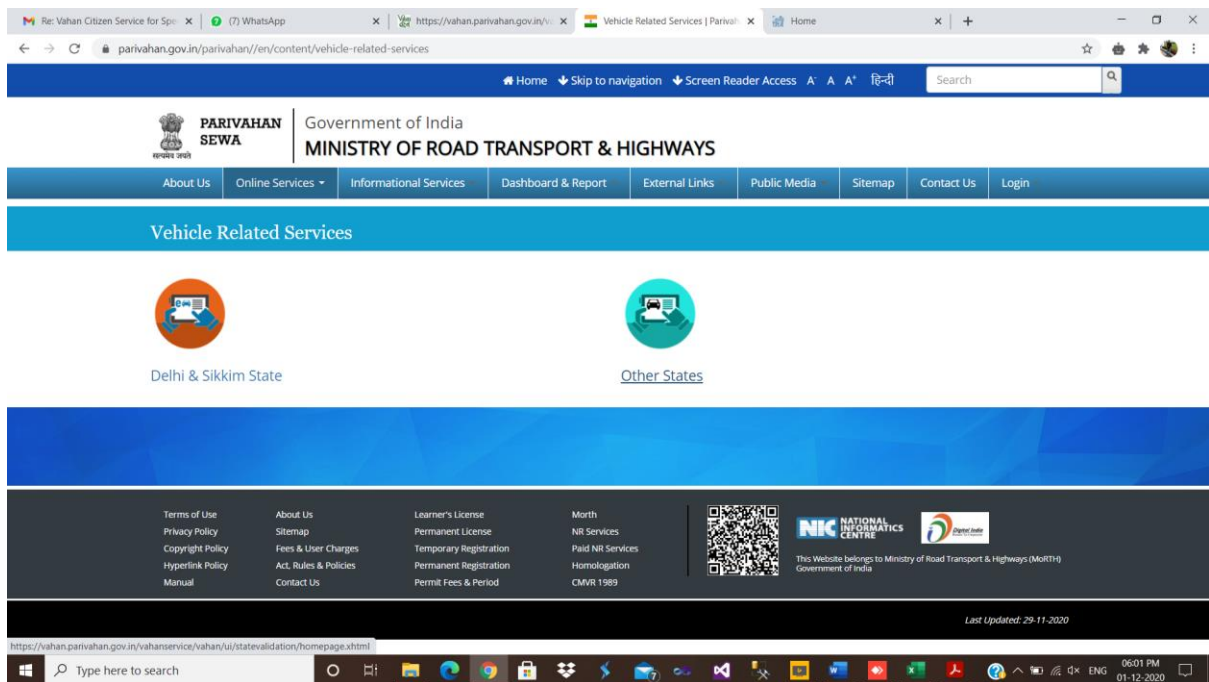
Re: Vahan Citizen Service for Spe ×
(7) WhatsApp ×
https://vahan.parivahan.gov.in/v ×
Vehicle Related Services | Parivah ×
Home ×
+

parivahan.gov.in/parivahan//en/content/vehicle-related-services

Home Skip to navigation Screen Reader Access A⁻ A A⁺ हिन्दी Search

PARIVAHAN SEWA
सत्यमेव जयते
Government of India
MINISTRY OF ROAD TRANSPORT & HIGHWAYS

About Us Online Services Informational Services Dashboard & Report External Links Public Media Sitemap Contact Us Login

Vehicle Related Services

Delhi & Sikkim State

Other States

Terms of Use
Privacy Policy
Copyright Policy
Hyperlink Policy
Manual

About Us
Sitemap
Fees & User Charges
Act, Rules & Policies
Contact Us

Learner's License
Permanent License
Temporary Registration
Permanent Registration
Permit Fees & Period

Morth
NR Services
Paid NR Services
Homologation
CMVR 1989

NIC NATIONAL INFORMATICS CENTRE
Digital India

This Website belongs to Ministry of Road Transport & Highways (MoRTH) Government of India

Last Updated: 29-11-2020

https://vahan.parivahan.gov.in/vahanservice/vahan/ui/statevalidation/homepage.xhtml

Type here to search
ENG 06:01 PM 01-12-2020